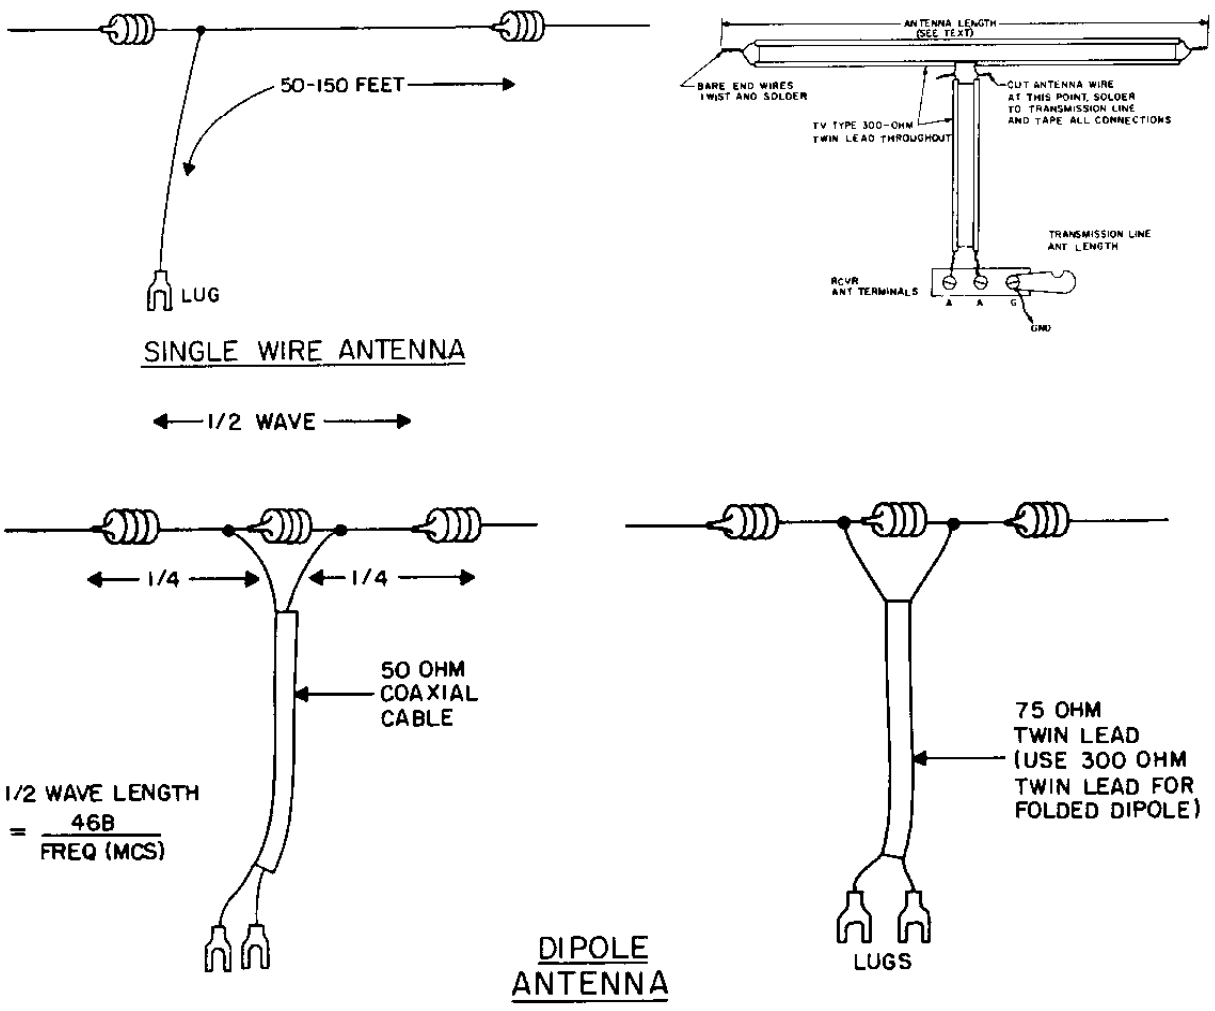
50-150 FEET

LUG

SINGLE WIRE ANTENNA

ANTENNA LENGTH (SEE TEXT)

BARE END WIRES TWIST AND SOLDER

CUT ANTENNA WIRE AT THIS POINT, SOLDER TO TRANSMISSION LINE AND TAPE ALL CONNECTIONS

TV TYPE 300-OHM TWIN LEAD THROUGHOUT

TRANSMISSION LINE ANT LENGTH

RCVR ANT TERMINALS

A A G

GND

1/2 WAVE

1/4 1/4

50 OHM COAXIAL CABLE

1/2 WAVE LENGTH $= \frac{468}{\text{FREQ (MCS)}}$

75 OHM TWIN LEAD (USE 300 OHM TWIN LEAD FOR FOLDED DIPOLE)

LUGS

DIPOLE ANTENNA